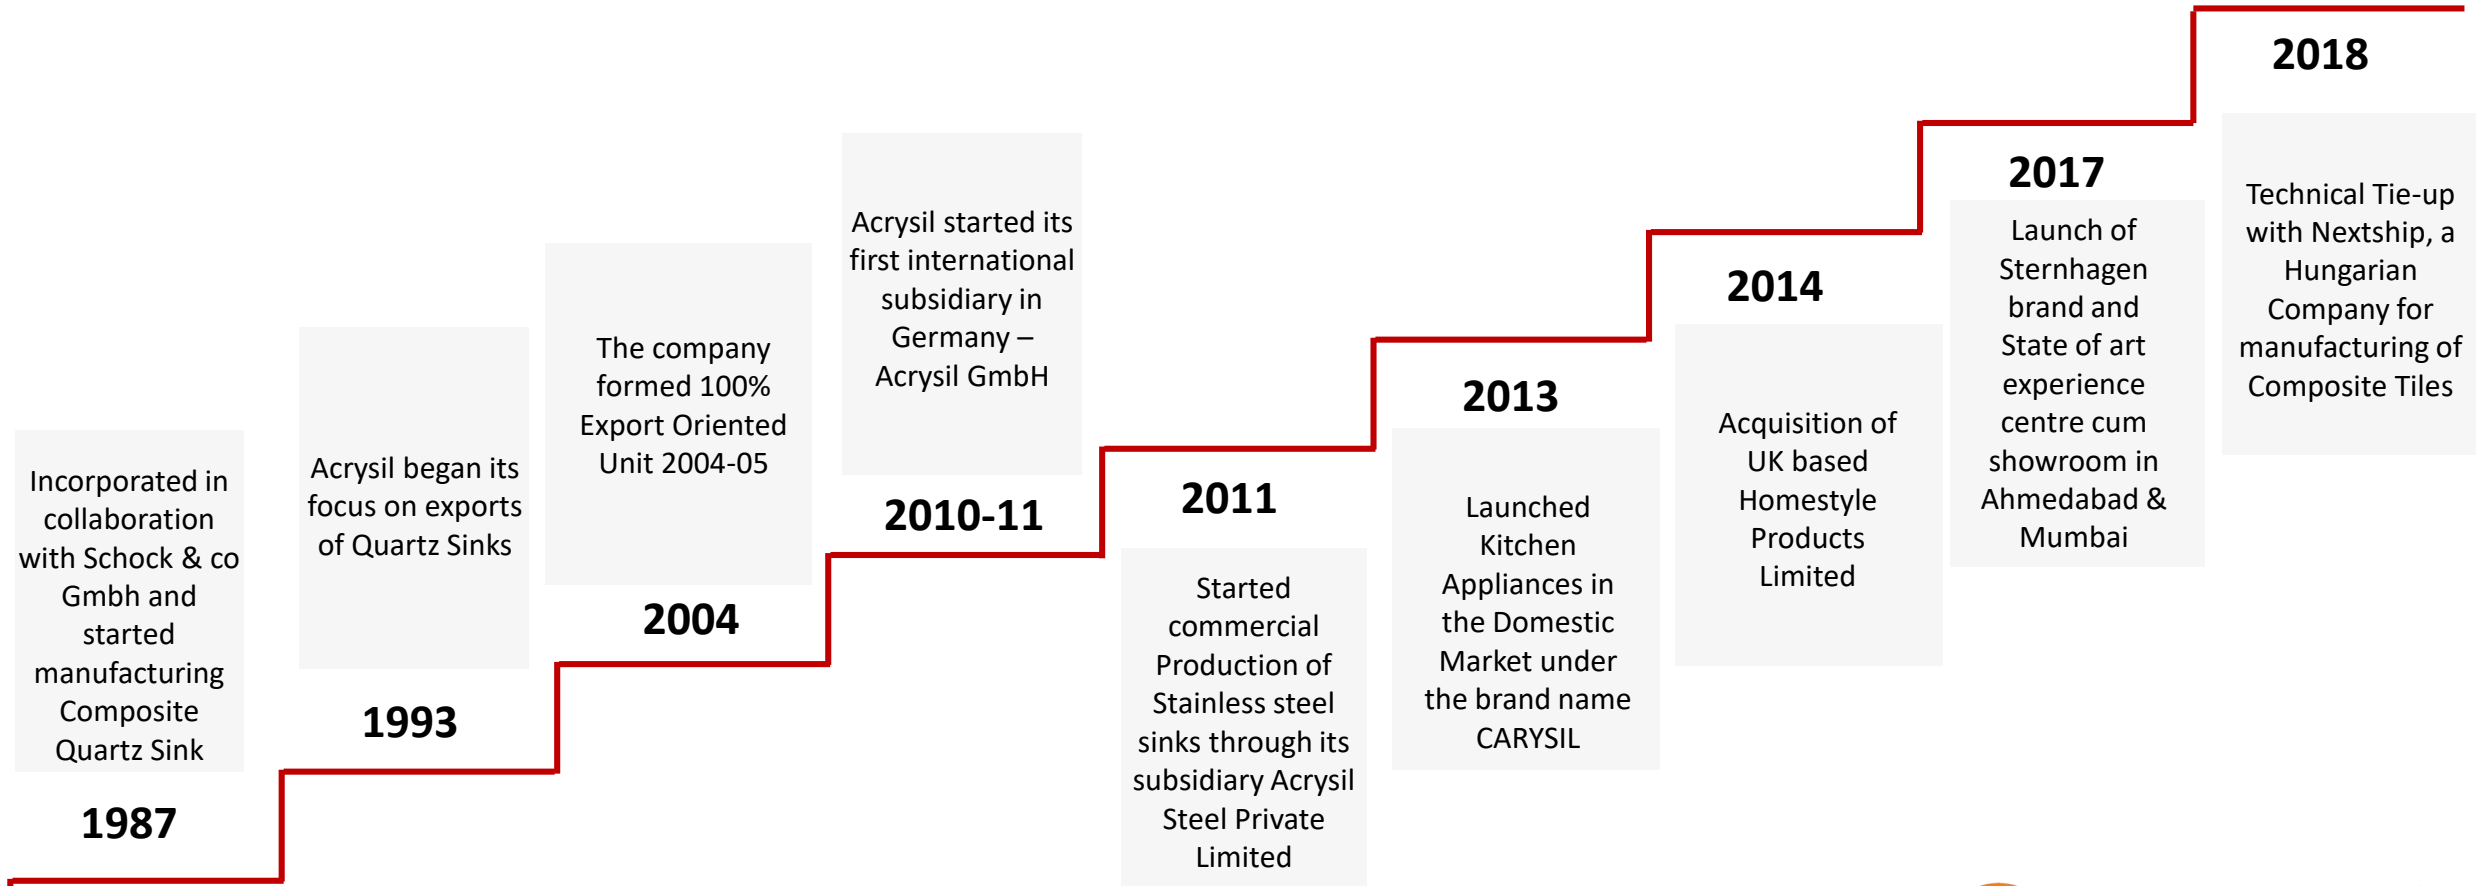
Incorporated in collaboration with Schock & co Gmbh and started manufacturing Composite Quartz Sink

1987

Acrysil began its focus on exports of Quartz Sinks

1993

The company formed 100% Export Oriented Unit 2004-05

2004

Acrysil started its first international subsidiary in Germany – Acrysil GmbH

2010-11

2011

Started commercial Production of Stainless steel sinks through its subsidiary Acrysil Steel Private Limited

2013

Launched Kitchen Appliances in the Domestic Market under the brand name CARYSIL

2014

Acquisition of UK based Homestyle Products Limited

2017

Launch of Sternhagen brand and State of art experience centre cum showroom in Ahmedabad & Mumbai

2018

Technical Tie-up with Nextship, a Hungarian Company for manufacturing of Composite Tiles